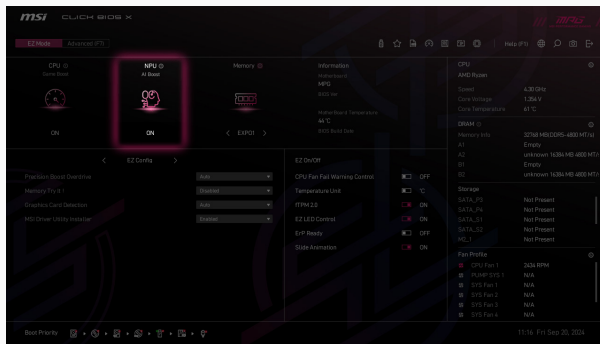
msi CLICK BIOS X

EZ Mode | Advanced (F7)

Help (F1)

CPU
Game Boost
ON

NPU
AI Boost
ON

Memory
< EXPO1 >

Information
Motherboard
MPG
BIOS Ver
Motherboard Temperature
44°C
BIOS Build Date

CPU
AMD Ryzen
Speed 6.30 GHz
Core Voltage 1.354 V
Core Temperature 61°C

DRAM
Memory Info 32768 MB DDR5-4800 MT/s
A1 Empty
A2 unknown 16384 MB 4800 MT/s
B1 Empty
B2 unknown 16384 MB 4800 MT/s

Storage
SATA_P3 Not Present
SATA_P4 Not Present
SATA_S1 Not Present
SATA_S2 Not Present
M2_1 Not Present

Fan Profile
CPU Fan 1 2434 RPM
PUMP SYS 1 N/A
SYS Fan 1 N/A
SYS Fan 2 N/A
SYS Fan 3 N/A
SYS Fan 4 N/A

< EZ Config >
Precision Boost Overdrive Auto
Memory Try It ! Disabled
Graphics Card Detection Auto
MSI Driver Utility Installer Disabled

EZ On/Off
CPU Fan Fail Warning Control OFF
Temperature Unit °C
fTPM 2.0 ON
EZ LED Control ON
ErP Ready OFF
Slide Animation ON

Boot Priority

11:16 Fri Sep 20, 2024